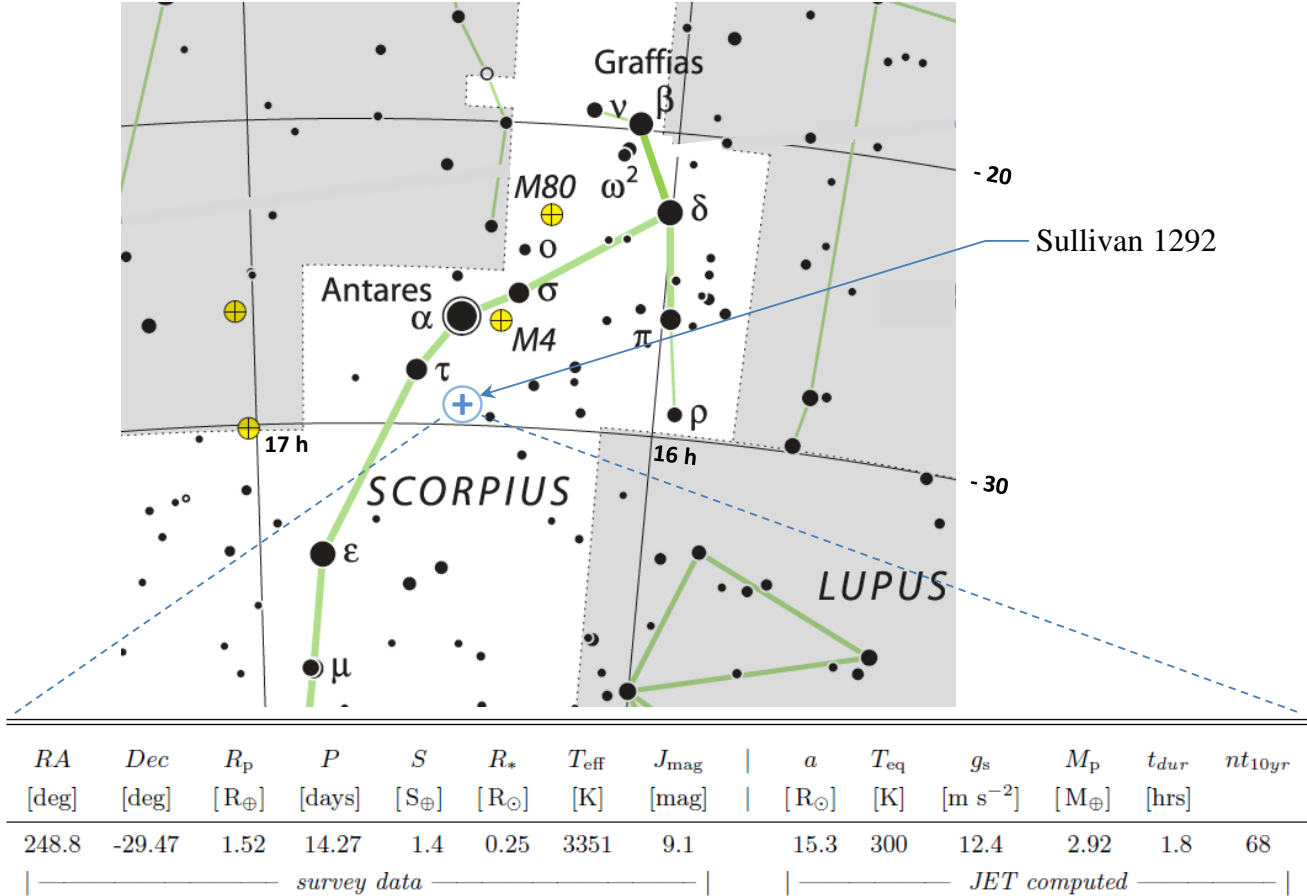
Graffias
ν β
$\omega^2$
M80
δ
- 20
Sullivan 1292
o
Antares
σ
α
M4
π
τ
ρ
17 h
16 h
- 30
SCORPIUS
ε
LUPUS
μ

| $RA$ | $Dec$ | $R_p$ | $P$ | $S$ | $R_*$ | $T_{eff}$ | $J_{mag}$ | $a$ | $T_{eq}$ | $g_s$ | $M_p$ | $t_{dur}$ | $nt_{10yr}$ |
|---|---|---|---|---|---|---|---|---|---|---|---|---|---|
| [deg] | [deg] | [$R_\oplus$] | [days] | [$S_\oplus$] | [$R_\odot$] | [K] | [mag] | [$R_\odot$] | [K] | [m $s^{-2}$] | [$M_\oplus$] | [hrs] | |
| 248.8 | -29.47 | 1.52 | 14.27 | 1.4 | 0.25 | 3351 | 9.1 | 15.3 | 300 | 12.4 | 2.92 | 1.8 | 68 |

survey data
JET computed